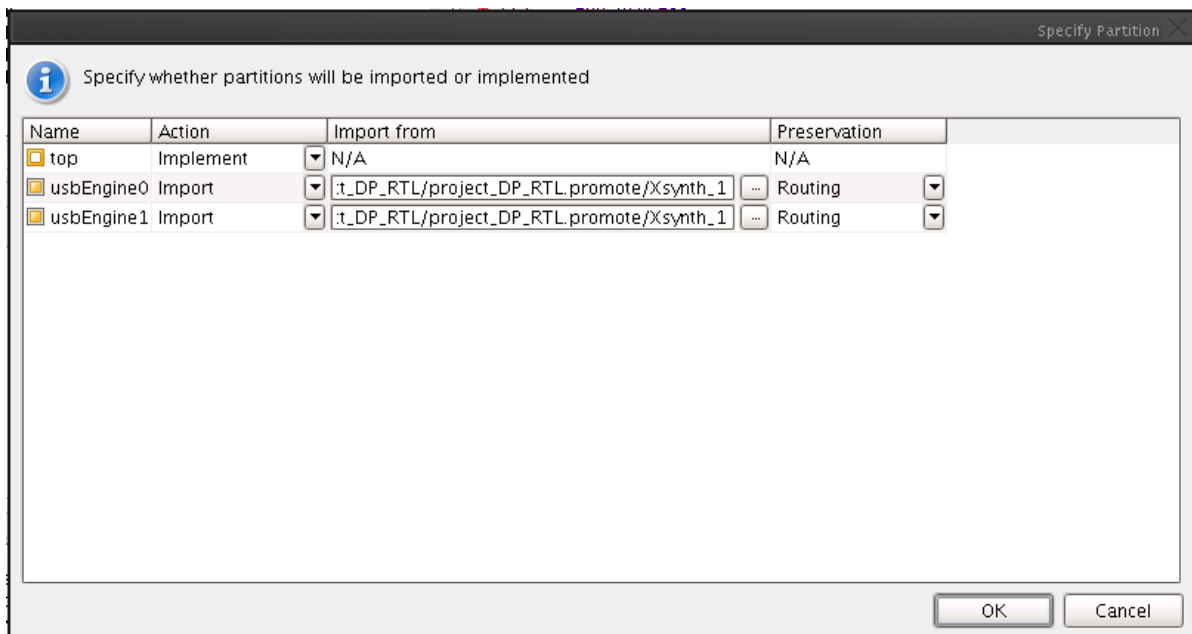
Specify Partition

Specify whether partitions will be imported or implemented

| Name | Action | Import from | Preservation |
|---|---|---|---|
| top | Implement | N/A | N/A |
| usbEngine0 | Import | :t_DP_RTL/project_DP_RTL.promote/Xsynth_1 ... | Routing |
| usbEngine1 | Import | :t_DP_RTL/project_DP_RTL.promote/Xsynth_1 ... | Routing |

OK Cancel